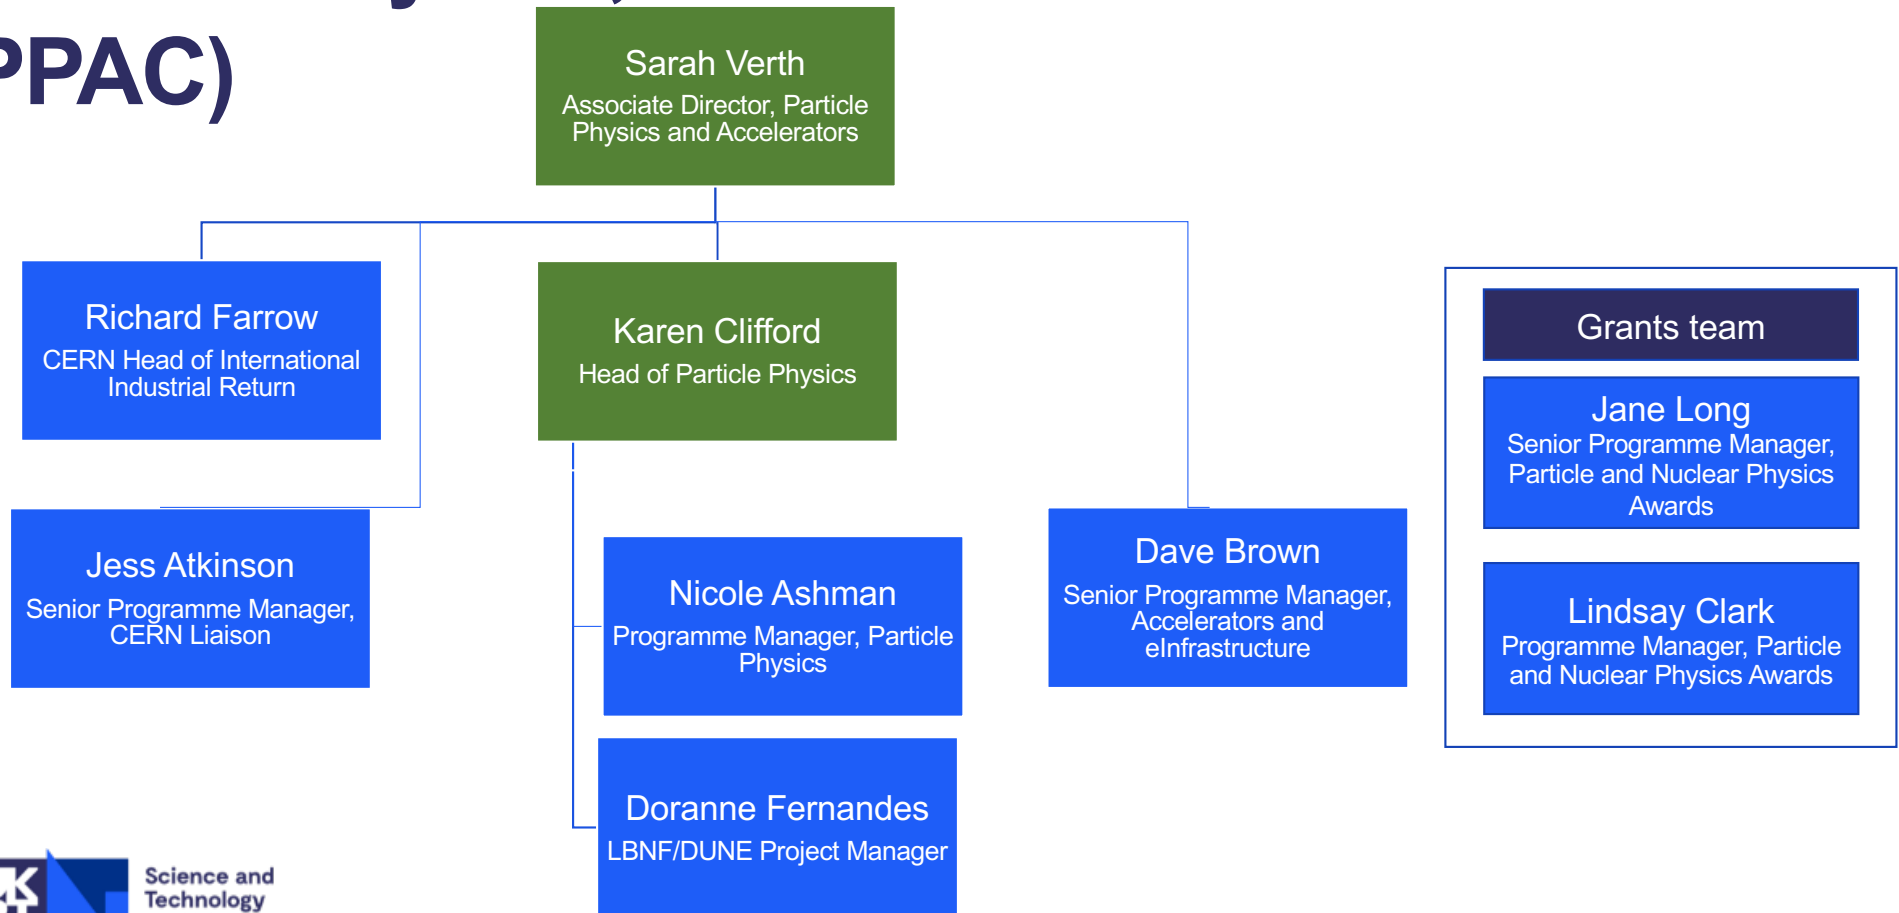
PPAC)

Sarah Verth
Associate Director, Particle Physics and Accelerators

Richard Farrow
CERN Head of International Industrial Return

Karen Clifford
Head of Particle Physics

Jess Atkinson
Senior Programme Manager, CERN Liaison

Nicole Ashman
Programme Manager, Particle Physics

Dave Brown
Senior Programme Manager, Accelerators and eInfrastructure

Doranne Fernandes
LBNF/DUNE Project Manager

Grants team

Jane Long
Senior Programme Manager, Particle and Nuclear Physics Awards

Lindsay Clark
Programme Manager, Particle and Nuclear Physics Awards

Science and Technology